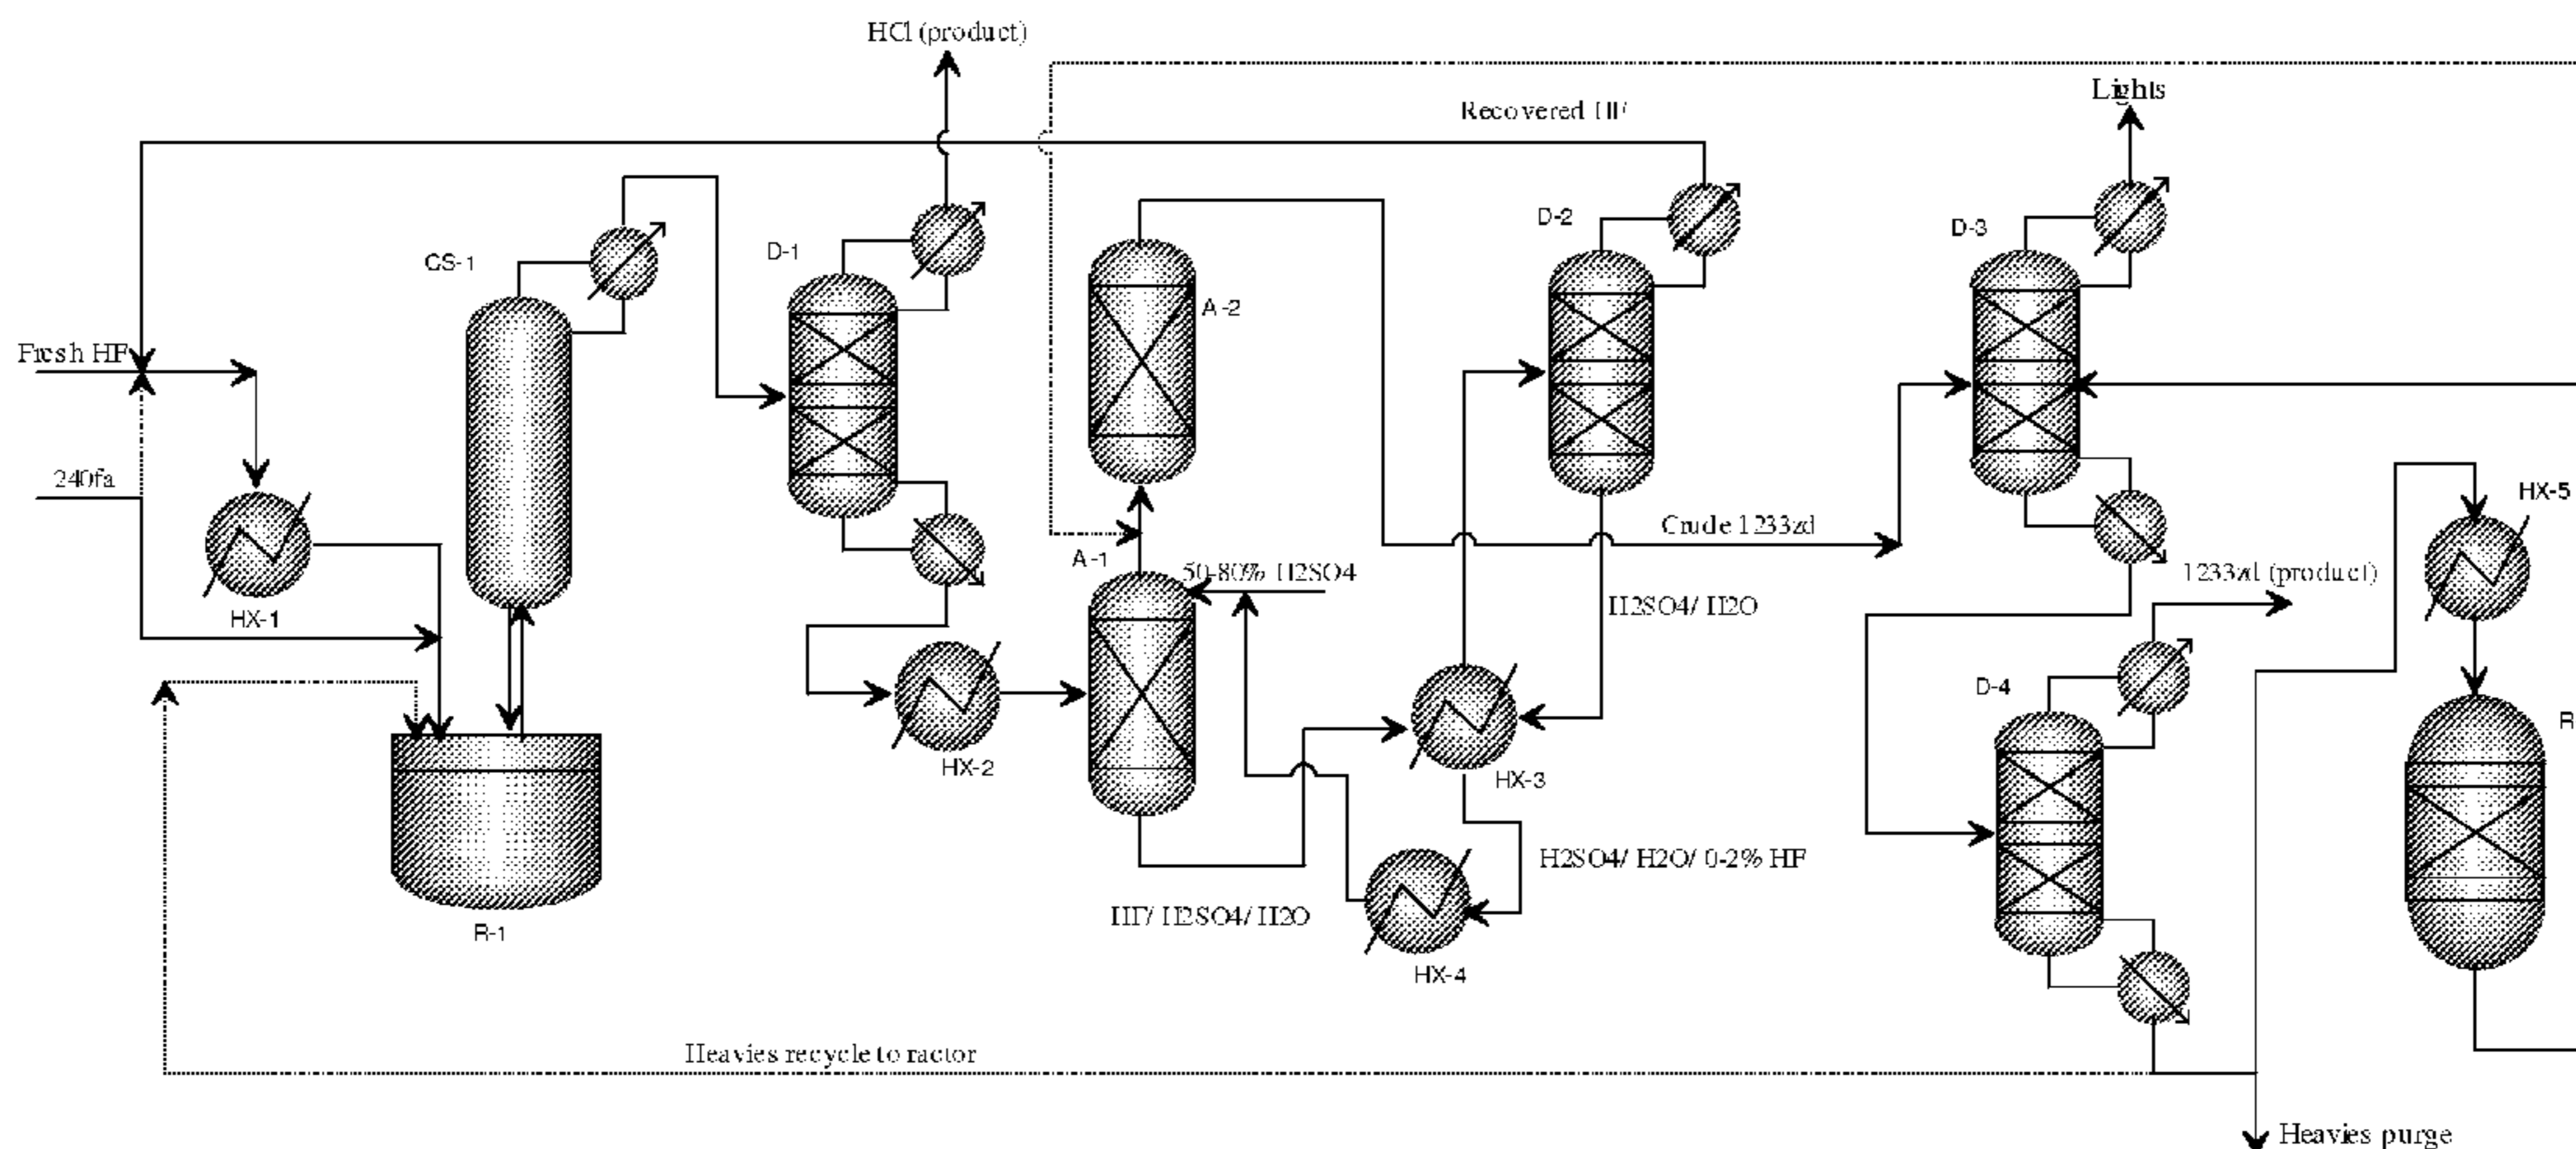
HCl (product)

Recovered HF

Lights

Fresh HF

240fa

CS-1

D-1

A-2

D-2

D-3

HX-1

R-1

HX-2

A-1

50-80% H2SO4

Crude 1233zd

1233zd (product)

HX-5

H2SO4/ H2O

D-4

R

HX-3

H2SO4/ H2O/ 0-2% HF

HF/ H2SO4/ H2O

HX-4

Heavies recycle to ractor

Heavies purge